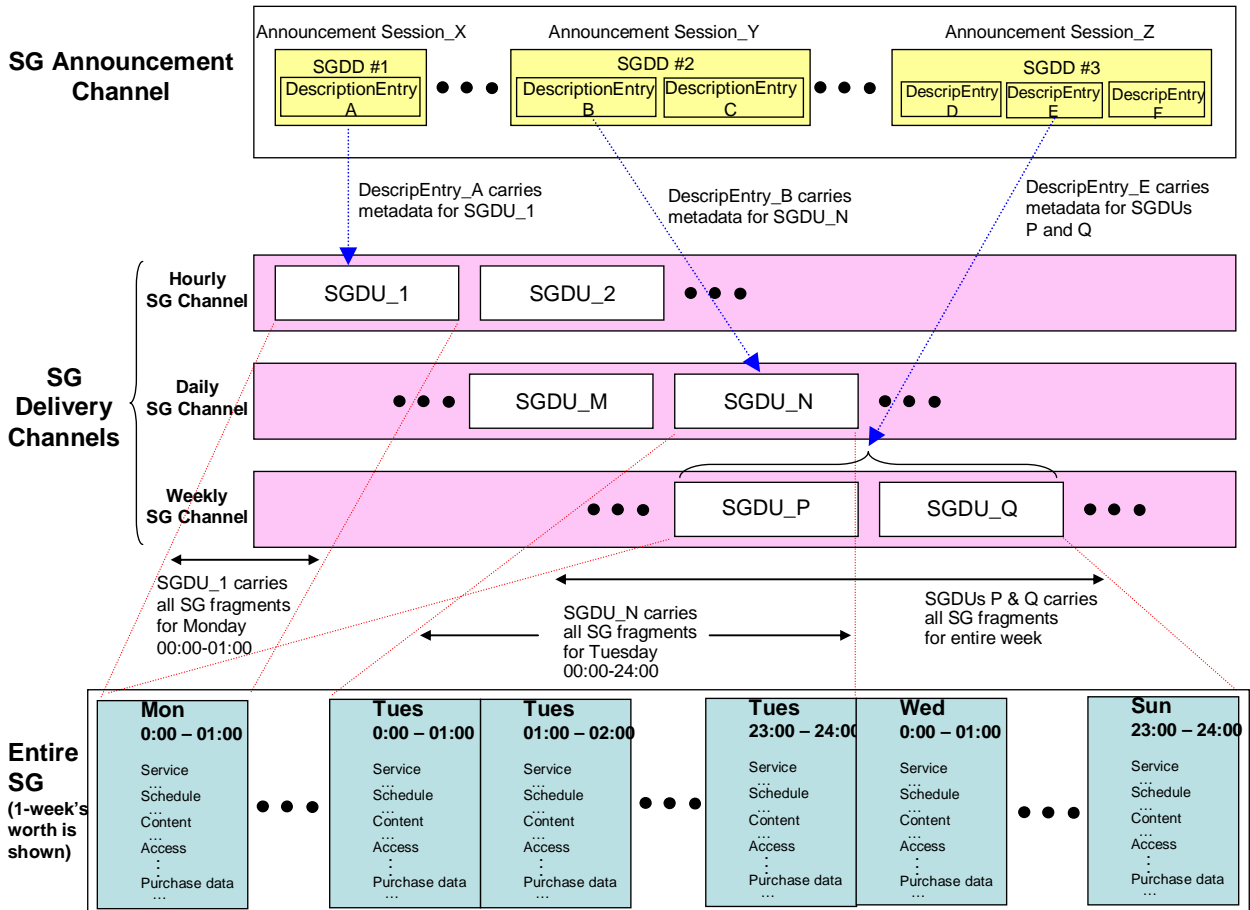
SG Announcement Channel

Announcement Session_X

SGDD #1
DescriptionEntry A

Announcement Session_Y

SGDD #2
DescriptionEntry B
DescriptionEntry C

Announcement Session_Z

SGDD #3
DescripEntry D
DescripEntry E
DescripEntry F

DescripEntry_A carries metadata for SGDU_1

DescripEntry_B carries metadata for SGDU_N

DescripEntry_E carries metadata for SGDUs P and Q

SG Delivery Channels

Hourly SG Channel
SGDU_1
SGDU_2

Daily SG Channel
SGDU_M
SGDU_N

Weekly SG Channel
SGDU_P
SGDU_Q

SGDU_1 carries all SG fragments for Monday 00:00-01:00

SGDU_N carries all SG fragments for Tuesday 00:00-24:00

SGDUs P & Q carries all SG fragments for entire week

Entire SG (1-week's worth is shown)

| Mon 0:00 – 01:00 | Tues 0:00 – 01:00 | Tues 01:00 – 02:00 | Tues 23:00 – 24:00 | Wed 0:00 – 01:00 | Sun 23:00 – 24:00 |
|---|---|---|---|---|---|
| Service … Schedule … Content … Access ⋮ Purchase data … | Service … Schedule … Content … Access ⋮ Purchase data … | Service … Schedule … Content … Access ⋮ Purchase data … | Service … Schedule … Content … Access ⋮ Purchase data … | Service … Schedule … Content … Access ⋮ Purchase data … | Service … Schedule … Content … Access ⋮ Purchase data … |